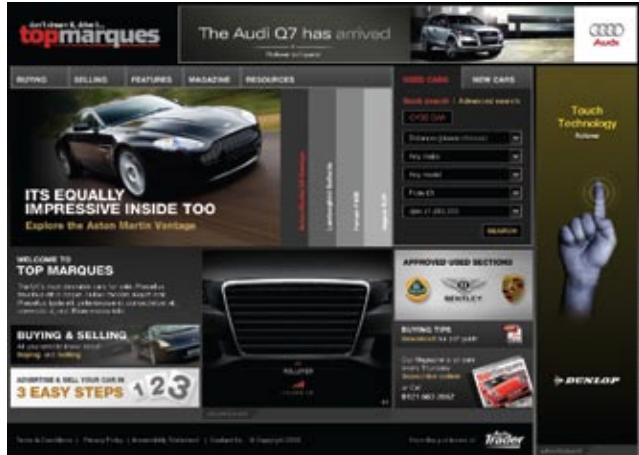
don't dream it, drive it...
topmarques

The Audi Q7 has arrived
Follow to search

Audi

BUYING
SELLING
FEATURES
MAGAZINE
RESOURCES

USED CARS
NEW CARS

Quick search | Advanced search

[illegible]

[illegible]
Any make
Any model
From £0
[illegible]

SEARCH

ITS EQUALLY IMPRESSIVE INSIDE TOO
Explore the Aston Martin Vantage

Aston Martin V8 Vantage
Lamborghini Gallardo
Ferrari F430
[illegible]

Touch Technology
Follow

WELCOME TO TOP MARQUES
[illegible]

BUYING & SELLING
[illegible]

ADVERTISE & SELL YOUR CAR IN
3 EASY STEPS
1 2 3

APPROVED USED SECTIONS
LOTUS
BENTLEY
PORSCHE

BUYING TIPS
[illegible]

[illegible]
0121 663 2002

DUNLOP

Terms & Conditions | Privacy Policy | Accessibility Statement | Contact Us | © Copyright 2006

Auto Trader